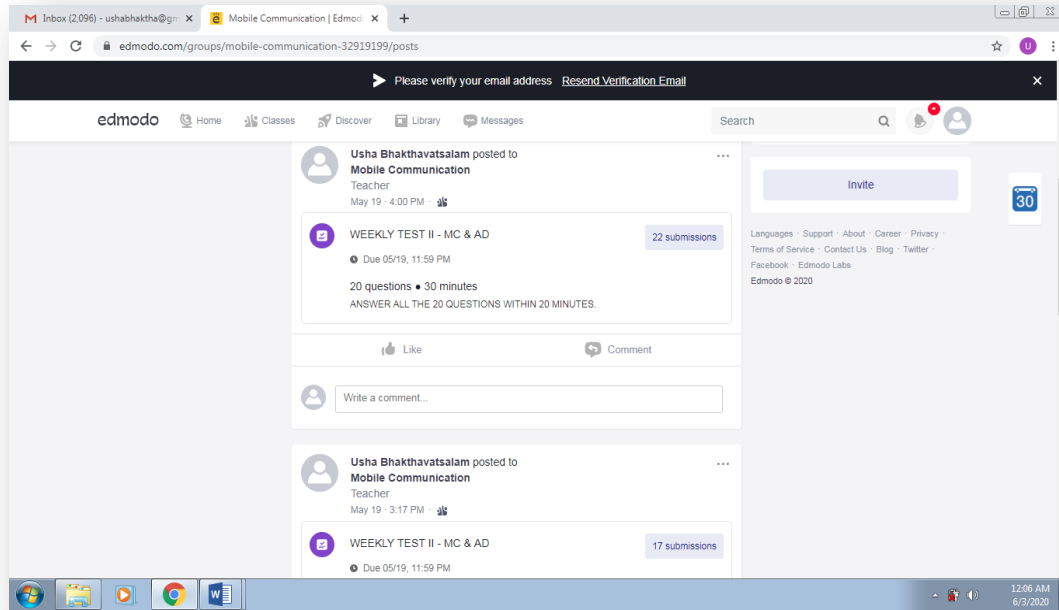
Inbox (2,096) - ushabhaktha@gm ×
Mobile Communication | Edmod ×
+

edmodo.com/groups/mobile-communication-32919199/posts

Please verify your email address Resend Verification Email ×

edmodo Home Classes Discover Library Messages Search

Usha Bhakthavatsalam posted to
Mobile Communication
Teacher
May 19 · 4:00 PM ·

WEEKLY TEST II - MC & AD
22 submissions
Due 05/19, 11:59 PM

20 questions • 30 minutes
ANSWER ALL THE 20 QUESTIONS WITHIN 20 MINUTES.

Like Comment

Write a comment...

Usha Bhakthavatsalam posted to
Mobile Communication
Teacher
May 19 · 3:17 PM ·

WEEKLY TEST II - MC & AD
17 submissions
Due 05/19, 11:59 PM

Invite

Languages · Support · About · Career · Privacy · Terms of Service · Contact Us · Blog · Twitter · Facebook · Edmodo Labs
Edmodo © 2020

30

12:06 AM
6/3/2020